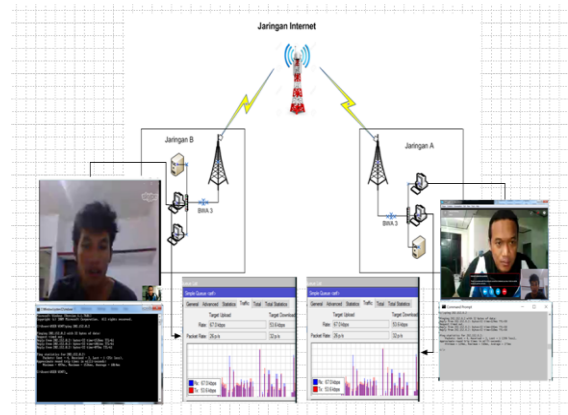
Jaringan Internet

Jaringan B

BWA 3

Jaringan A

BWA 3

Simple Queue <wifi>

General Advanced Statistics Traffic Total Total Statistics

Target Upload Target Download

Rate: 67.0 kbps 53.6 kbps

Packet Rate: 28 p/s 32 p/s

Simple Queue <wifi>

General Advanced Statistics Traffic Total Total Statistics

Target Upload Target Download

Rate: 67.0 kbps 53.6 kbps

Packet Rate: 28 p/s 32 p/s

Command Prompt

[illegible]